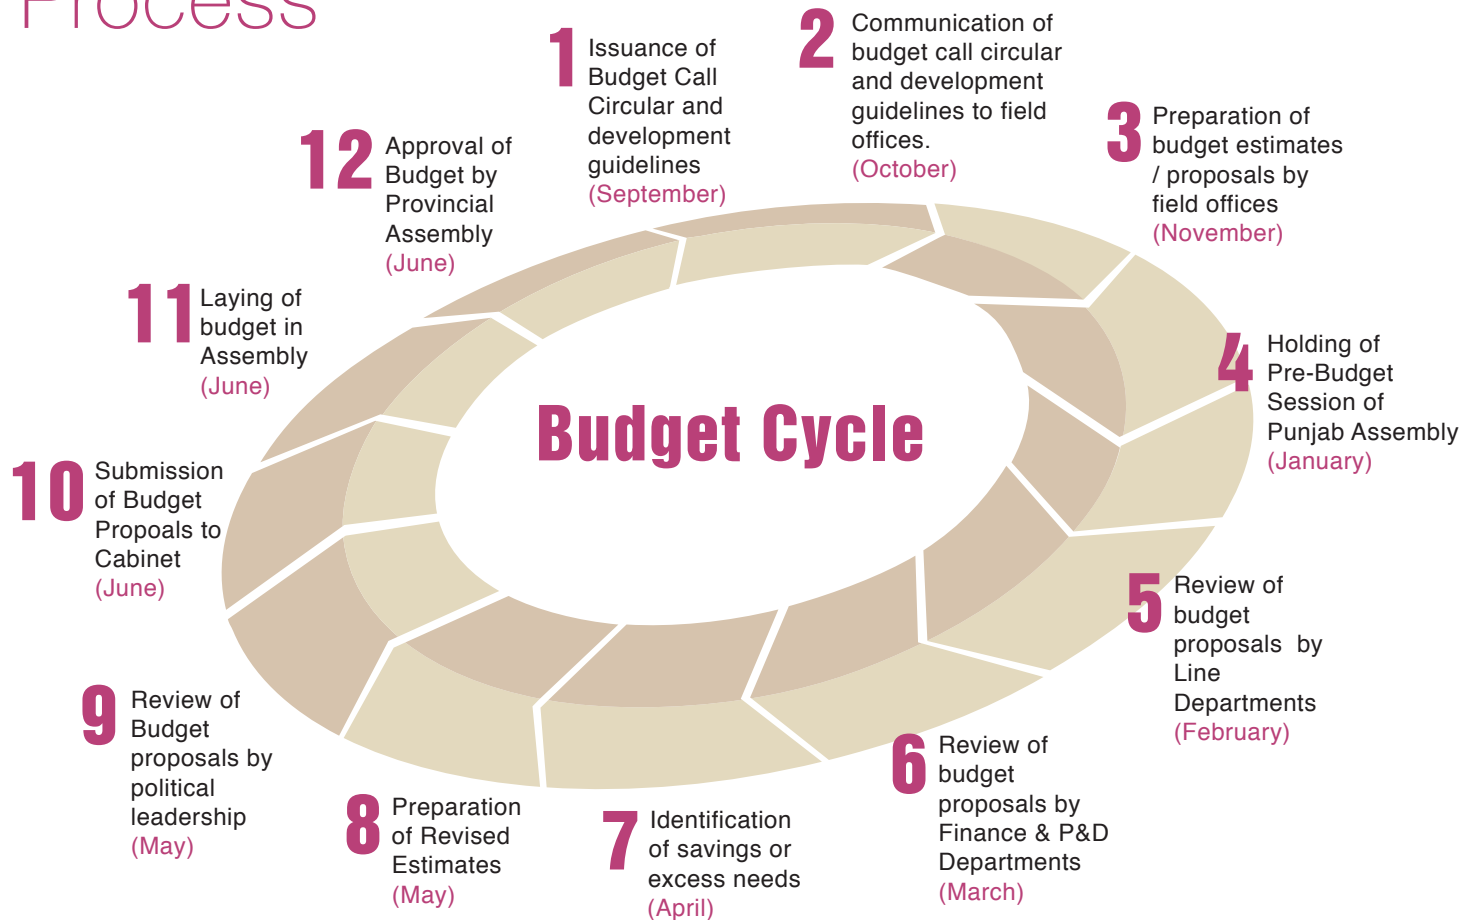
Process

Budget Cycle

1 Issuance of Budget Call Circular and development guidelines (September)

2 Communication of budget call circular and development guidelines to field offices. (October)

3 Preparation of budget estimates / proposals by field offices (November)

4 Holding of Pre-Budget Session of Punjab Assembly (January)

5 Review of budget proposals by Line Departments (February)

6 Review of budget proposals by Finance & P&D Departments (March)

7 Identification of savings or excess needs (April)

8 Preparation of Revised Estimates (May)

9 Review of Budget proposals by political leadership (May)

10 Submission of Budget Propoals to Cabinet (June)

11 Laying of budget in Assembly (June)

12 Approval of Budget by Provincial Assembly (June)